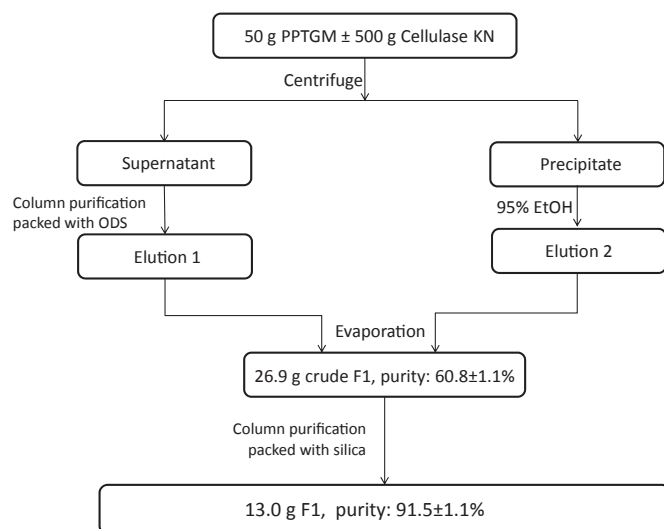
50 g PPTGM ± 500 g Cellulase KN

Centrifuge

Supernatant

Precipitate

Column purification packed with ODS

95% EtOH

Elution 1

Elution 2

Evaporation

26.9 g crude F1, purity: 60.8±1.1%

Column purification packed with silica

13.0 g F1, purity: 91.5±1.1%